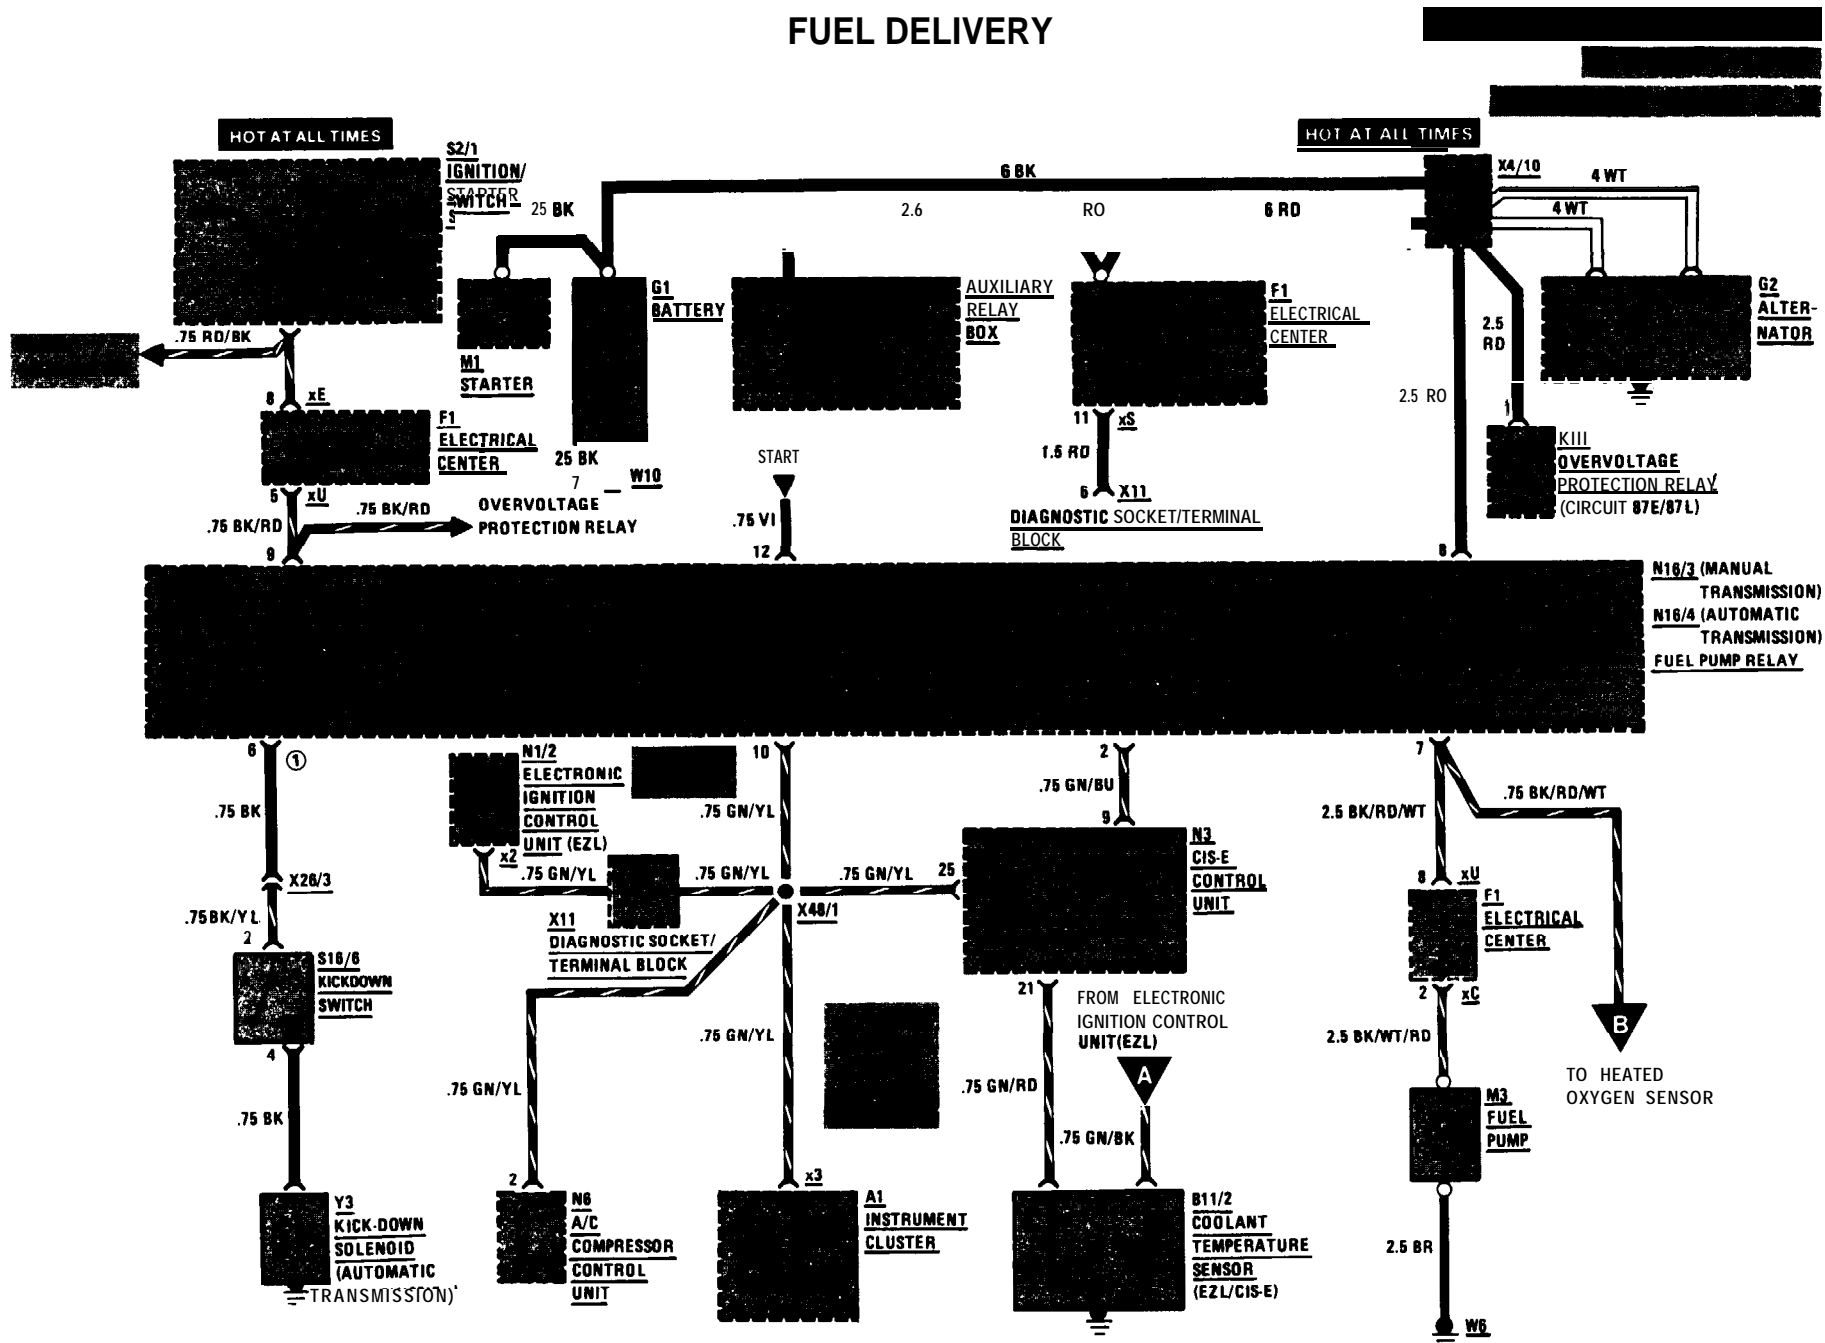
FUEL DELIVERY

HOT AT ALL TIMES

S2/1 IGNITION/ STARTER SWITCH

25 BK

6 BK

2.6

RO

6 RD

HOT AT ALL TIMES

X4/10

4 WT

4 WT

G1 BATTERY

M1 STARTER

AUXILIARY RELAY BOX

F1 ELECTRICAL CENTER

G2 ALTERNATOR

2.5 RD

2.5 RO

.75 RD/BK

8 xE

F1 ELECTRICAL CENTER

25 BK

7 W10

START

11 xS

1.5 RD

6 X11

DIAGNOSTIC SOCKET/TERMINAL BLOCK

1

KIII OVERVOLTAGE PROTECTION RELAY (CIRCUIT 87E/87L)

5 xU

.75 BK/RD

.75 BK/RD

OVERVOLTAGE PROTECTION RELAY

.75 VI

12

9

8

N16/3 (MANUAL TRANSMISSION)

N16/4 (AUTOMATIC TRANSMISSION)

FUEL PUMP RELAY

6 ①

.75 BK

X26/3

.75BK/YL

2

S16/6 KICKDOWN SWITCH

4

.75 BK

Y3 KICK-DOWN SOLENOID (AUTOMATIC TRANSMISSION)

N1/2 ELECTRONIC IGNITION CONTROL UNIT (EZL)

x2

.75 GN/YL

X11 DIAGNOSTIC SOCKET/ TERMINAL BLOCK

10

.75 GN/YL

.75 GN/YL

.75 GN/YL

X48/1

.75 GN/YL

.75 GN/YL

2

N6 A/C COMPRESSOR CONTROL UNIT

x3

A1 INSTRUMENT CLUSTER

2

.75 GN/BU

9

25

N3 CIS-E CONTROL UNIT

21

.75 GN/RD

FROM ELECTRONIC IGNITION CONTROL UNIT(EZL)

A

.75 GN/BK

B11/2 COOLANT TEMPERATURE SENSOR (EZL/CIS-E)

7

2.5 BK/RD/WT

.75 BK/RD/WT

8 xU

F1 ELECTRICAL CENTER

2 xC

2.5 BK/WT/RD

M3 FUEL PUMP

2.5 BR

W6

B

TO HEATED OXYGEN SENSOR